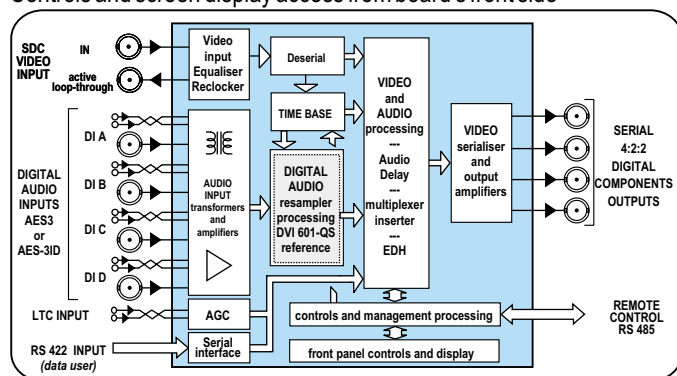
Controls and screen display access from board's front side

SDC VIDEO INPUT

IN

active loop-through

Video input Equaliser Reclocker

Deserial

TIME BASE

VIDEO and AUDIO processing --- Audio Delay --- multiplexer inserter --- EDH

VIDEO serialiser and output amplifiers

SERIAL 4:2:2 DIGITAL COMPONENTS OUTPUTS

DIGITAL AUDIO INPUTS AES3 or AES-3ID

DI A

DI B

DI C

DI D

AUDIO INPUT transformers and amplifiers

DIGITAL AUDIO resampler processing DVI 601-QS reference

LTC INPUT

AGC

controls and management processing

REMOTE CONTROL RS 485

RS 422 INPUT (data user)

Serial interface

front panel controls and display